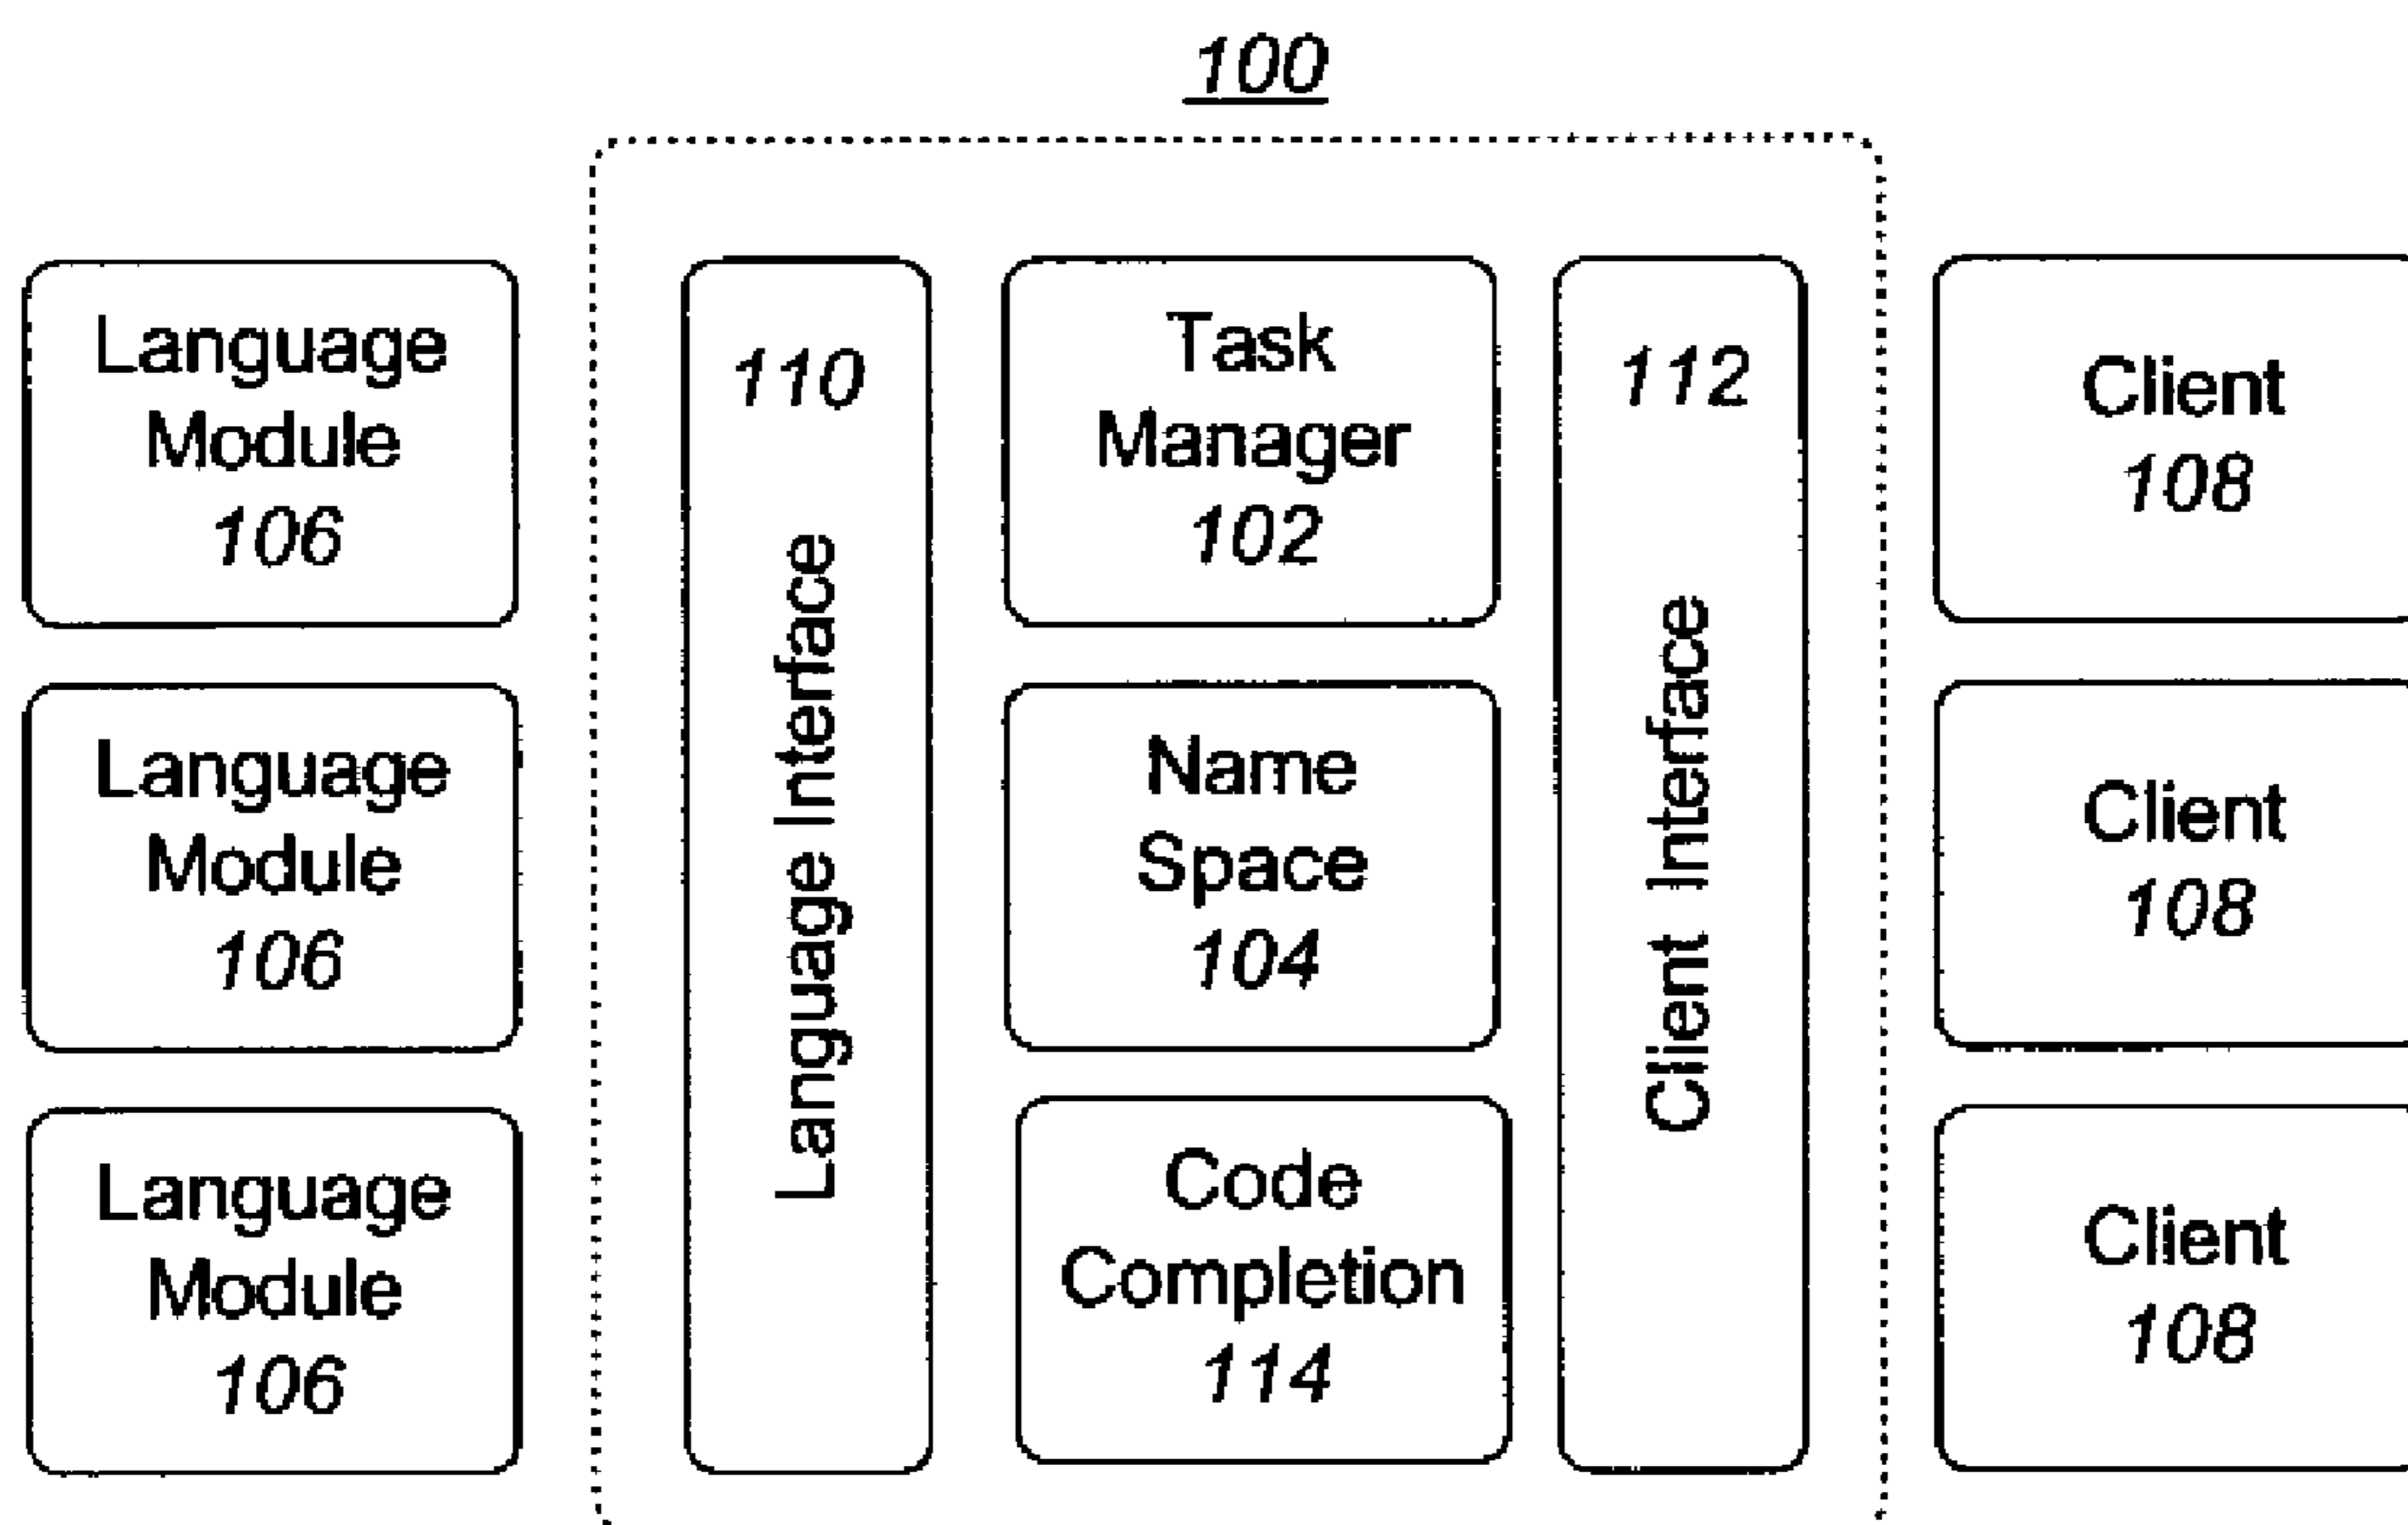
100

Language Module 106

Language Module 106

Language Module 106

110
Language Interface

Task Manager 102

Name Space 104

Code Completion 114

112
Client Interface

Client 108

Client 108

Client 108